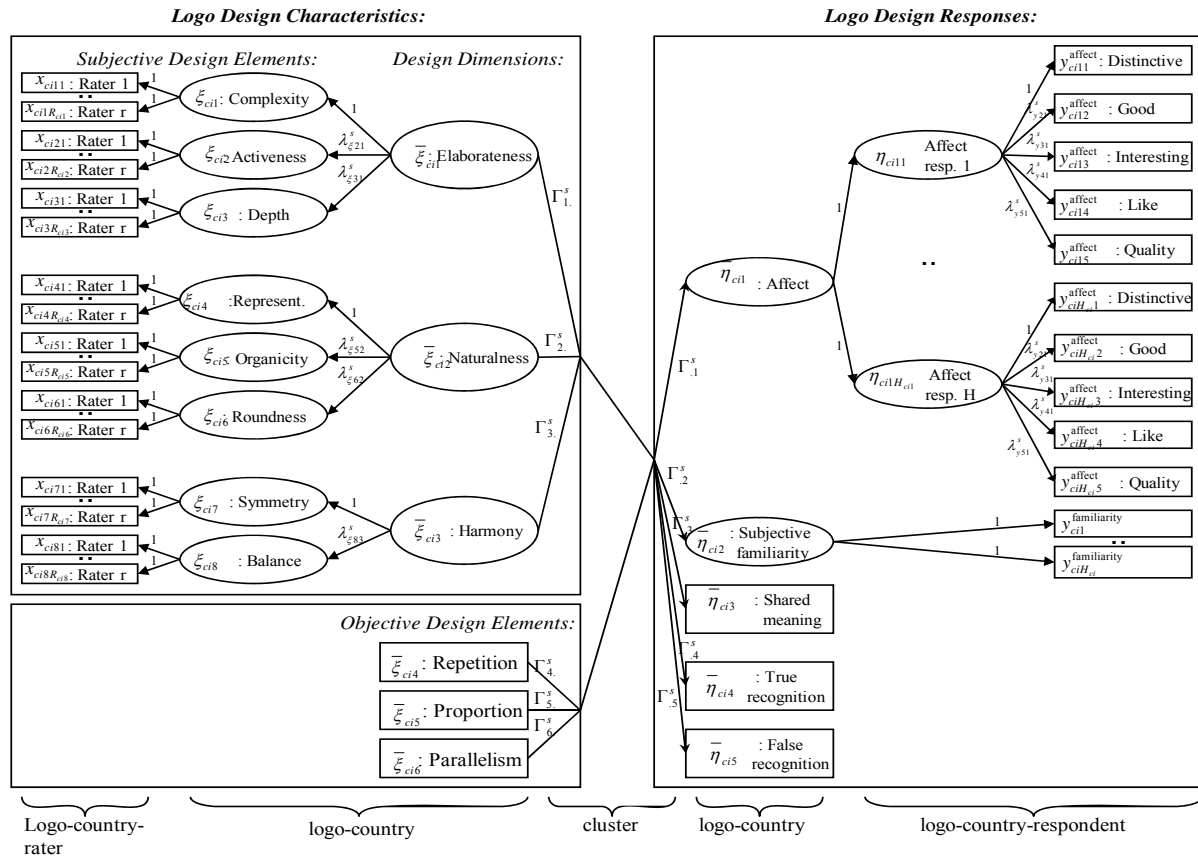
Logo Design Characteristics:

Logo Design Responses:

Subjective Design Elements:

Design Dimensions:

$x_{ci11}$: Rater 1
$x_{ci1R_{ci1}}$: Rater r
$\xi_{ci1}$: Complexity
$x_{ci21}$: Rater 1
$x_{ci2R_{ci2}}$: Rater r
$\xi_{ci2}$ Activeness
$x_{ci31}$: Rater 1
$x_{ci3R_{ci3}}$: Rater r
$\xi_{ci3}$ : Depth
$\bar{\xi}_{ci1}$: Elaborateness
1
$\lambda^s_{\xi 21}$
$\lambda^s_{\xi 31}$
$\Gamma^s_{1.}$

$x_{ci41}$: Rater 1
$x_{ci4R_{ci4}}$: Rater r
$\xi_{ci4}$ :Represent.
$x_{ci51}$: Rater 1
$x_{ci5R_{ci5}}$: Rater r
$\xi_{ci5}$ Organicity
$x_{ci61}$: Rater 1
$x_{ci6R_{ci6}}$: Rater r
$\xi_{ci6}$ Roundness
$\bar{\xi}_{ci2}$ Naturalness
$\lambda^s_{\xi 52}$
$\lambda^s_{\xi 62}$
$\Gamma^s_{2.}$
$\Gamma^s_{3.}$

$x_{ci71}$: Rater 1
$x_{ci7R_{ci7}}$: Rater r
$\xi_{ci7}$ : Symmetry
$x_{ci81}$: Rater 1
$x_{ci8R_{ci8}}$: Rater r
$\xi_{ci8}$ : Balance
$\bar{\xi}_{ci3}$ : Harmony
$\lambda^s_{\xi 83}$

Objective Design Elements:
$\bar{\xi}_{ci4}$: Repetition
$\bar{\xi}_{ci5}$: Proportion
$\bar{\xi}_{ci6}$: Parallelism
$\Gamma^s_{4.}$
$\Gamma^s_{5.}$
$\Gamma^s_{6.}$

$\bar{\eta}_{ci1}$ : Affect
$\Gamma^s_{.1}$
$\eta_{ci11}$ Affect resp. 1
$\eta_{ci1H_{ci1}}$ Affect resp. H
$y^{affect}_{ci11}$: Distinctive
$y^{affect}_{ci12}$ : Good
$y^{affect}_{ci13}$ : Interesting
$y^{affect}_{ci14}$ : Like
$y^{affect}_{ci15}$ : Quality
$\lambda^s_{y21}$
$\lambda^s_{y31}$
$\lambda^s_{y41}$
$\lambda^s_{y51}$
$y^{affect}_{ciH_{ci}1}$: Distinctive
$y^{affect}_{ciH_{ci}2}$ : Good
$y^{affect}_{ciH_{ci}3}$ : Interesting
$y^{affect}_{ciH_{ci}4}$ : Like
$y^{affect}_{ciH_{ci}5}$ : Quality
$\Gamma^s_{.2}$
$\Gamma^s_{.3}$
$\bar{\eta}_{ci2}$ : Subjective familiarity
$y^{familiarity}_{ci1}$
$y^{familiarity}_{ciH_{ci}}$
$\bar{\eta}_{ci3}$ : Shared meaning
$\Gamma^s_{.4}$
$\bar{\eta}_{ci4}$ : True recognition
$\Gamma^s_{.5}$
$\bar{\eta}_{ci5}$ : False recognition

Logo-country-rater
logo-country
cluster
logo-country
logo-country-respondent